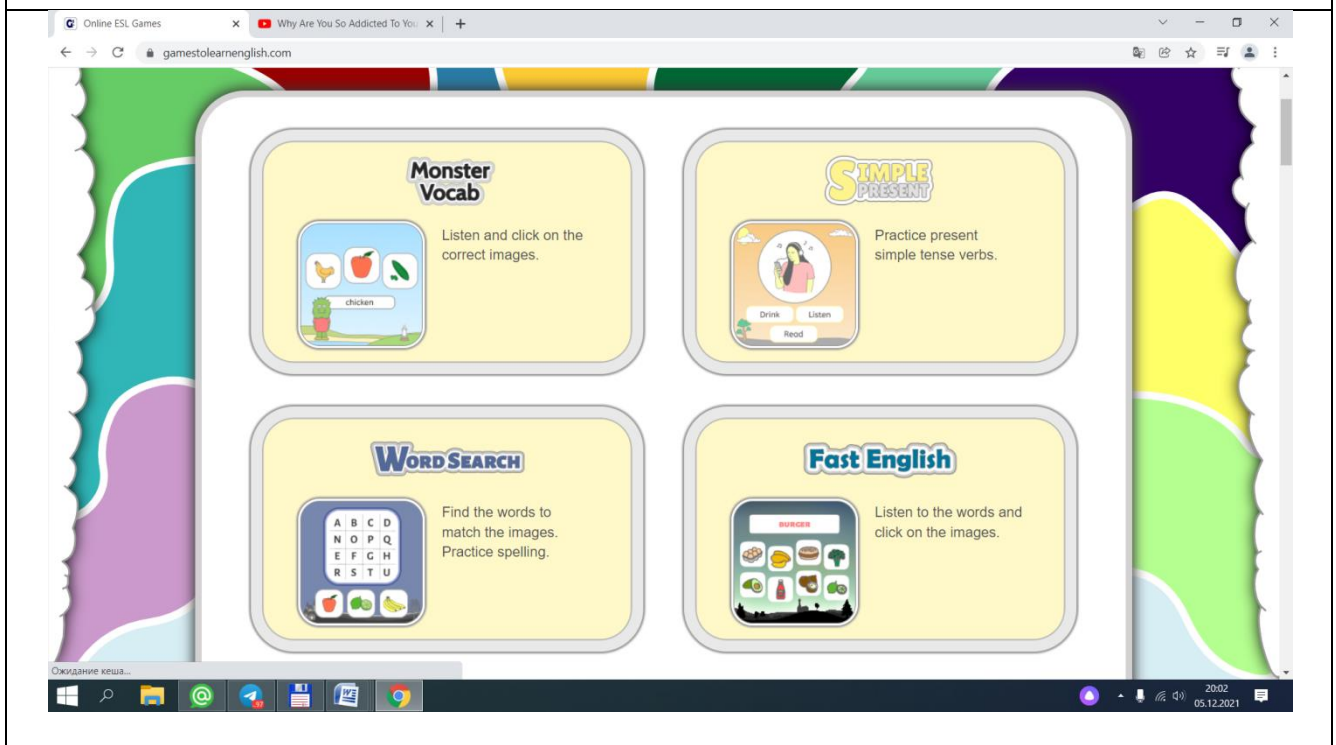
Online ESL Games
Why Are You So Addicted To You
gamestolearnenglish.com

Monster Vocab
chicken
Listen and click on the correct images.

SIMPLE PRESENT
Drink
Listen
Read
Practice present simple tense verbs.

WORD SEARCH
| A | B | C | D |
|---|---|---|---|
| N | O | P | Q |
| E | F | G | H |
| R | S | T | U |

Find the words to match the images. Practice spelling.

Fast English
BURGER
Listen to the words and click on the images.

Ожидание кеша...
97
20:02
05.12.2021